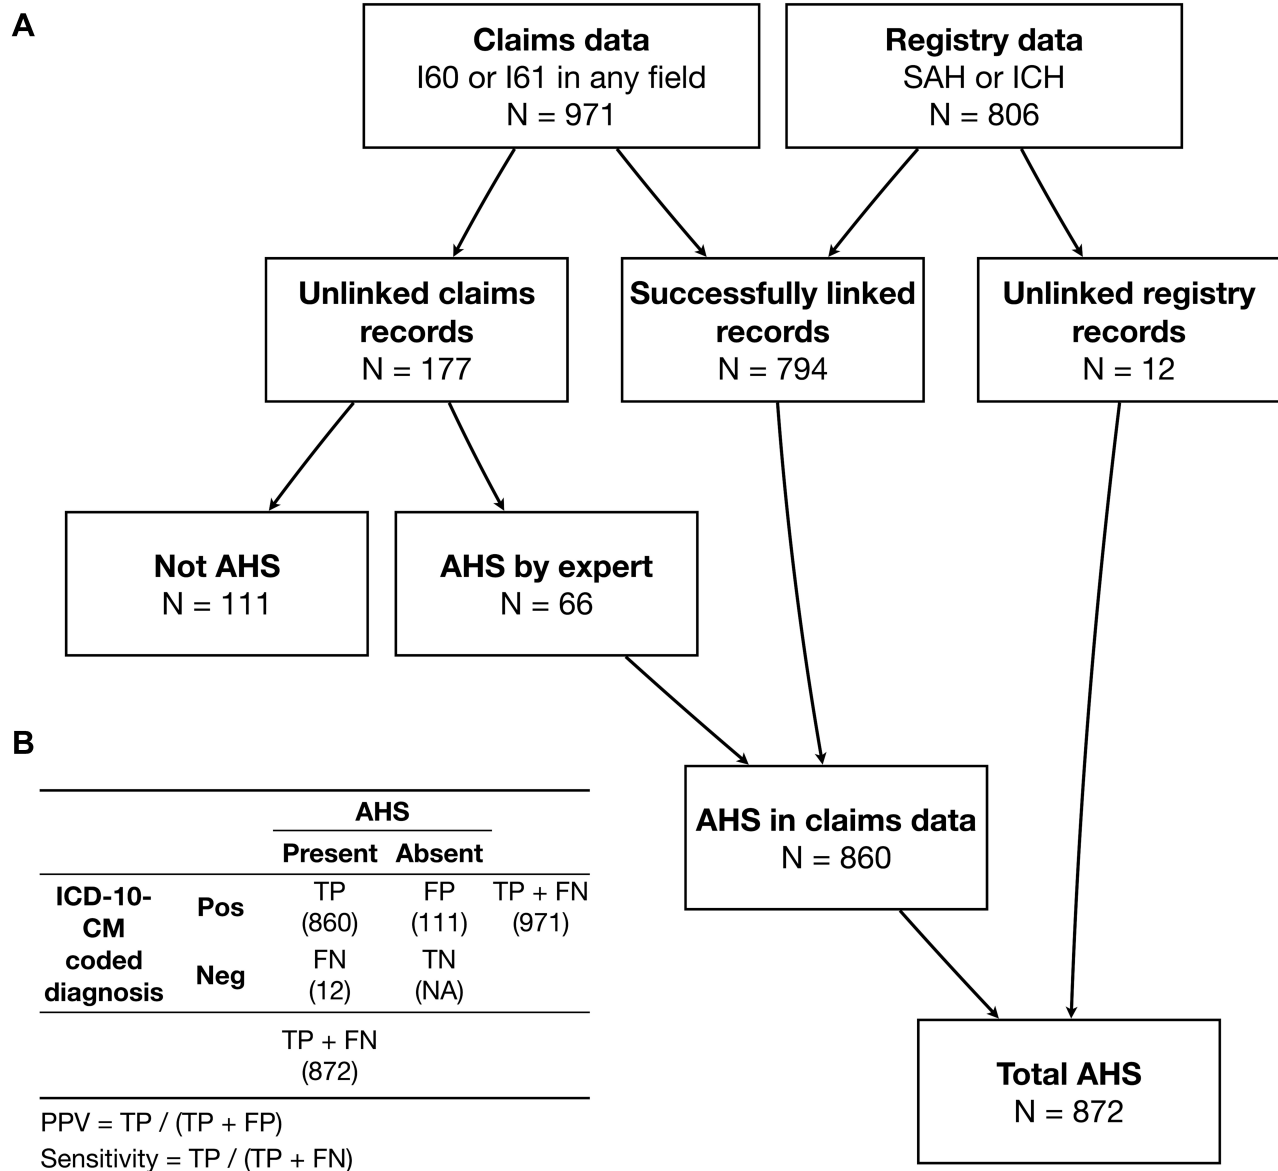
A

Claims data
I60 or I61 in any field
N = 971

Registry data
SAH or ICH
N = 806

Unlinked claims records
N = 177

Successfully linked records
N = 794

Unlinked registry records
N = 12

Not AHS
N = 111

AHS by expert
N = 66

AHS in claims data
N = 860

Total AHS
N = 872

B

| | | AHS Present | AHS Absent | |
|---|---|---|---|---|
| ICD-10-CM coded diagnosis | Pos | TP (860) | FP (111) | TP + FN (971) |
| | Neg | FN (12) | TN (NA) | |
| | | TP + FN (872) | | |

PPV = TP / (TP + FP)
Sensitivity = TP / (TP + FN)